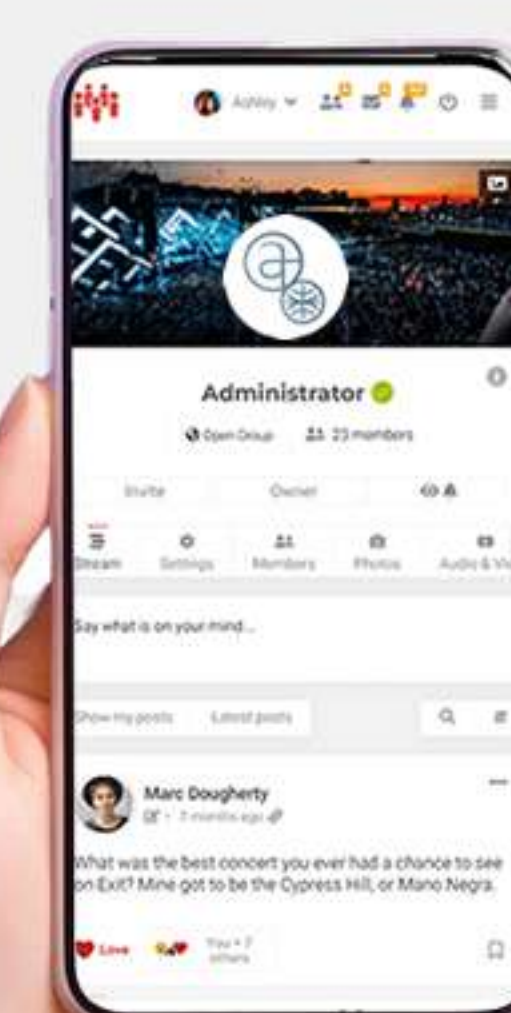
Ashley

Administrator

Open Group 23 members

Invite Owner

Stream Settings Members Photos Audio & Vi

Say what is on your mind...

Show my posts Latest posts

Marc Dougherty

3 months ago

What was the best concert you ever had a chance to see on Exit? Mine got to be the Cypress Hill, or Mano Negra.

Love

You + 7 others